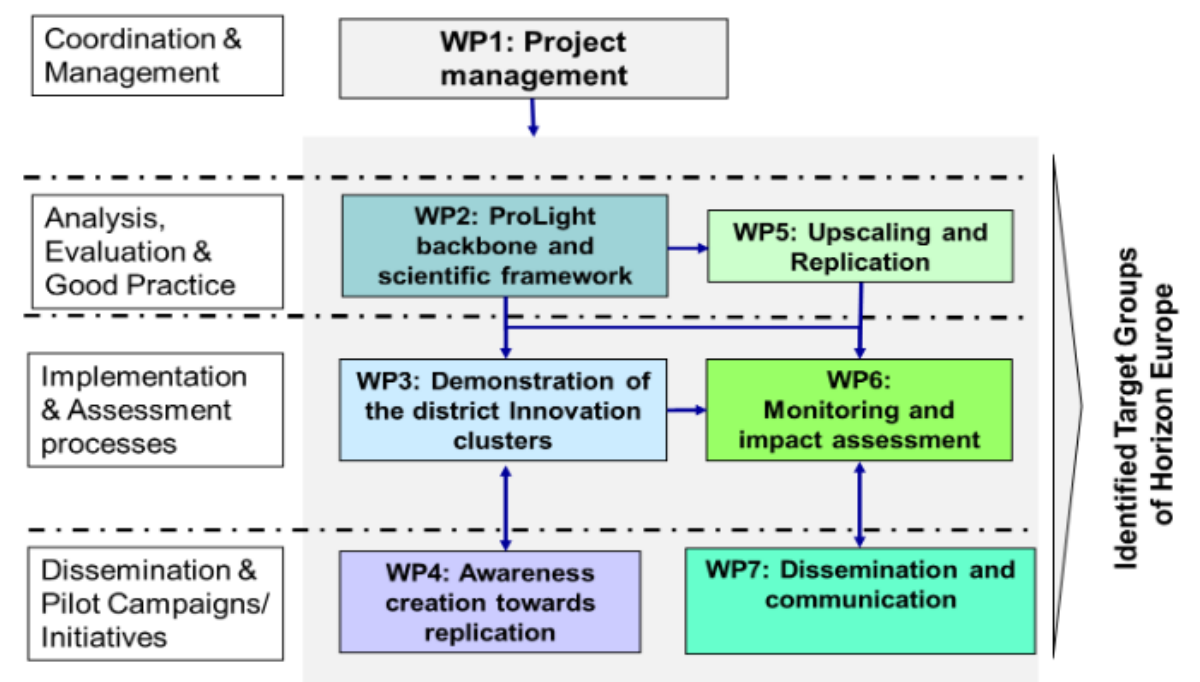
Coordination & Management

WP1: Project management

Analysis, Evaluation & Good Practice

WP2: ProLight backbone and scientific framework

WP5: Upscaling and Replication

Implementation & Assessment processes

WP3: Demonstration of the district Innovation clusters

WP6: Monitoring and impact assessment

Dissemination & Pilot Campaigns/ Initiatives

WP4: Awareness creation towards replication

WP7: Dissemination and communication

Identified Target Groups of Horizon Europe